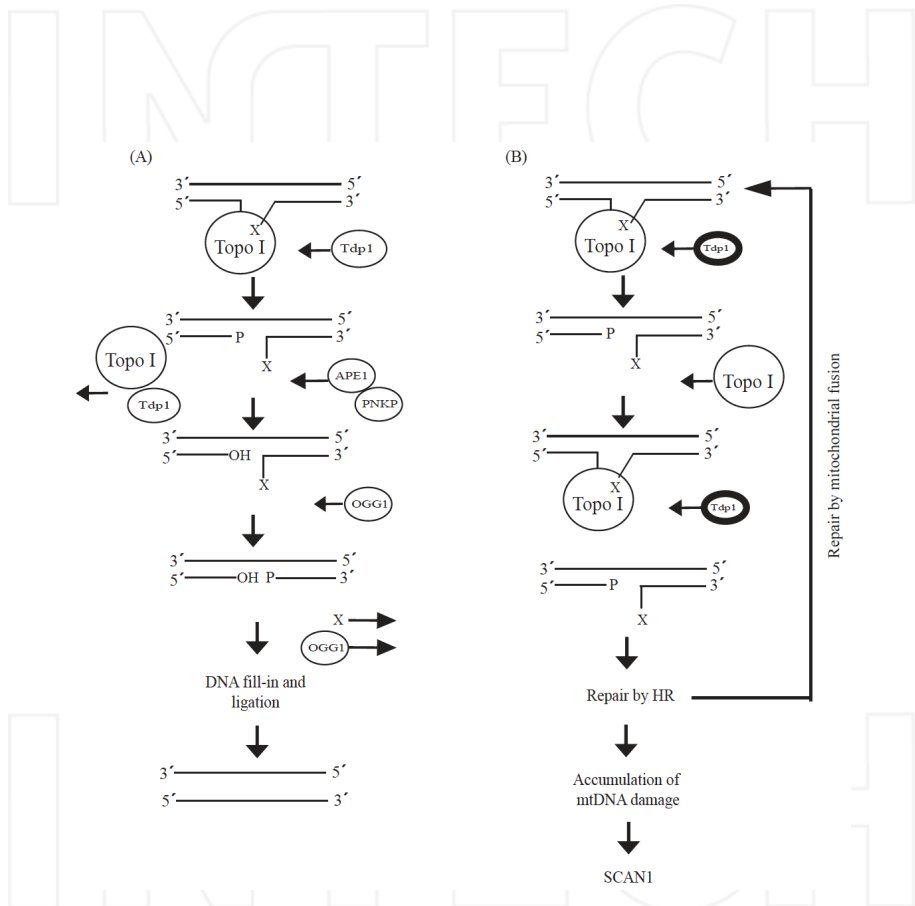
INTECH

(A)

3´ 5´
5´ 3´
X
Topo I
Tdp1

3´ 5´
5´ P 3´
X
Topo I
APE1
Tdp1
PNKP

3´ 5´
5´ OH 3´
X
OGG1

3´ 5´
5´ OH P 3´

X
OGG1

DNA fill-in and ligation

3´ 5´
5´ 3´

(B)

3´ 5´
5´ 3´
X
Topo I
Tdp1

3´ 5´
5´ P 3´
X
Topo I

3´ 5´
5´ 3´
X
Topo I
Tdp1

3´ 5´
5´ P 3´
X

Repair by HR

Accumulation of mtDNA damage

SCAN1

Repair by mitochondrial fusion

INTECH